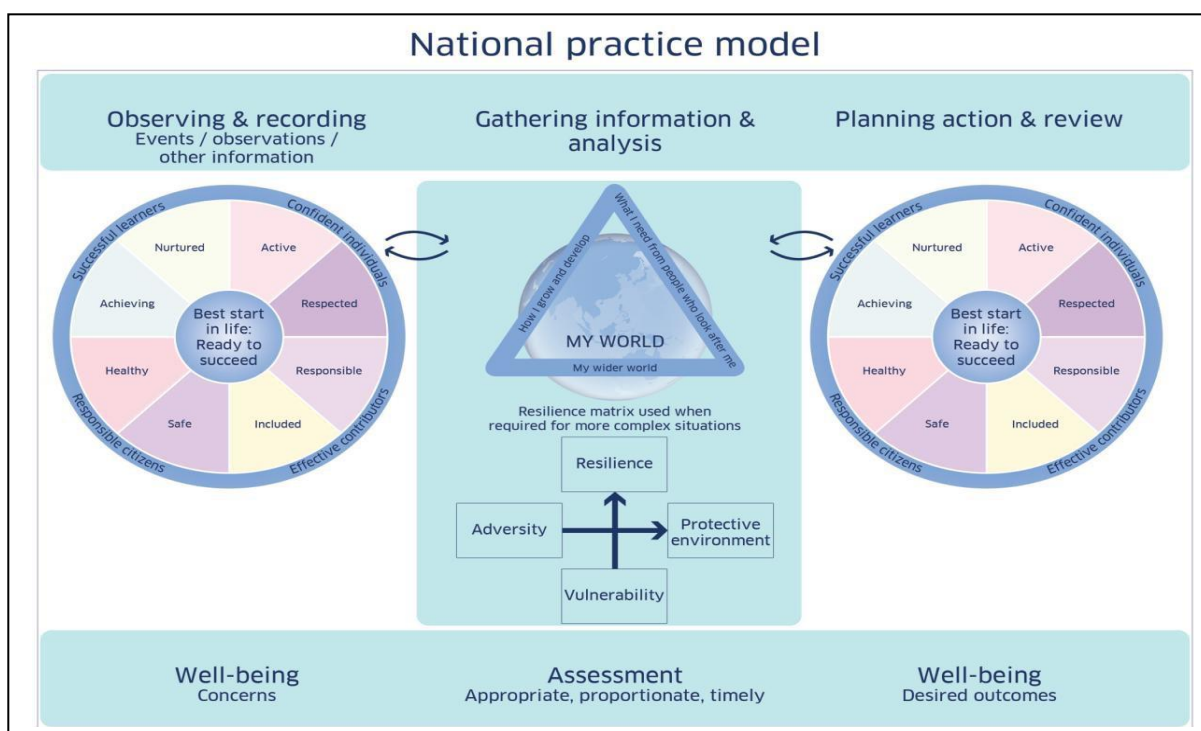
National practice model

Observing & recording
Events / observations / other information

Gathering information & analysis

Planning action & review

Successful learners
Confident individuals
Responsible citizens
Effective contributors

Nurtured
Active
Achieving
Respected
Healthy
Responsible
Safe
Included

Best start in life: Ready to succeed

How I grow and develop
What I need from people who look after me
MY WORLD
My wider world

Resilience matrix used when required for more complex situations

Resilience
Adversity
Protective environment
Vulnerability

Successful learners
Confident individuals
Responsible citizens
Effective contributors

Nurtured
Active
Achieving
Respected
Healthy
Responsible
Safe
Included

Best start in life: Ready to succeed

Well-being
Concerns

Assessment
Appropriate, proportionate, timely

Well-being
Desired outcomes